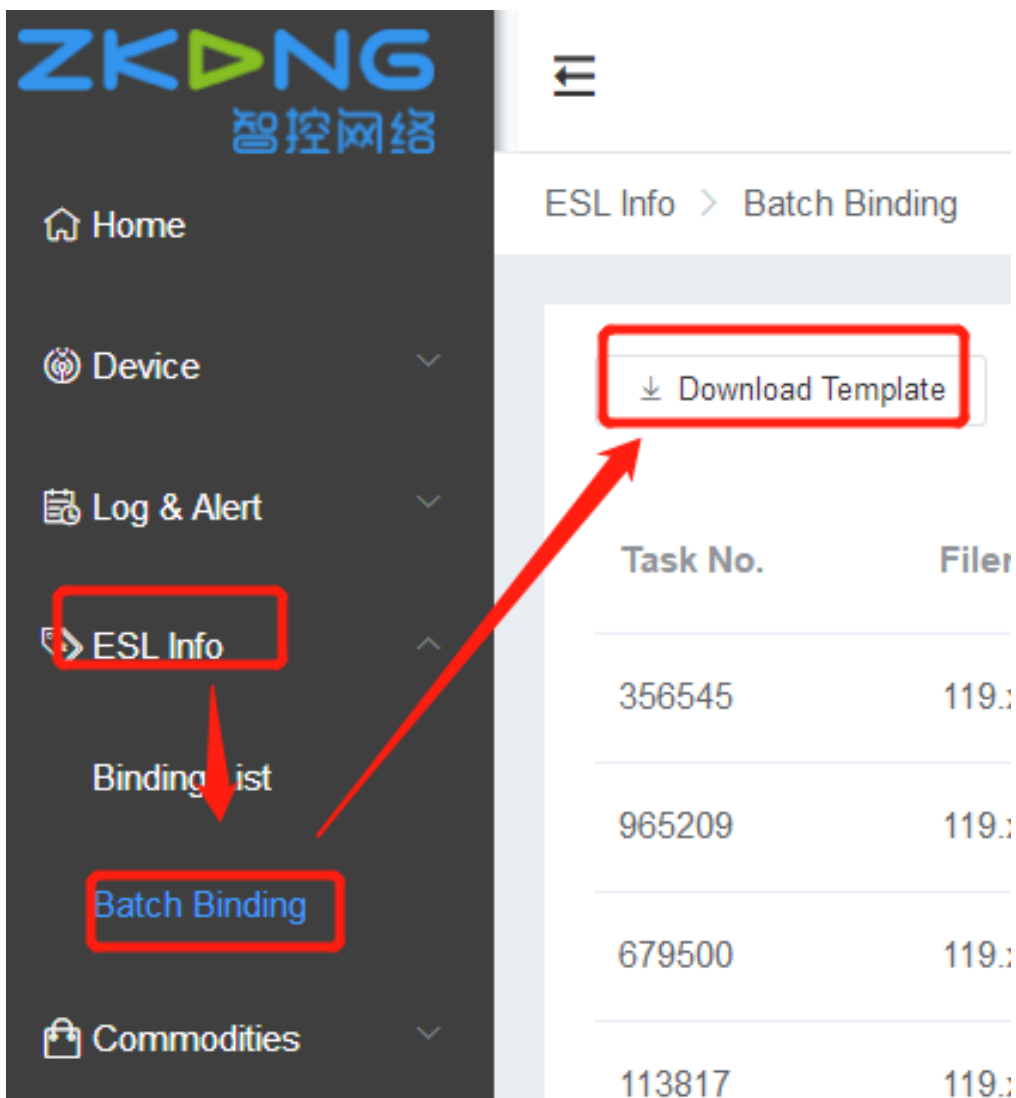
ZKONG
智控网络

Home

Device

Log & Alert

ESL Info

Binding List

Batch Binding

Commodities

ESL Info > Batch Binding

Download Template

| Task No. | File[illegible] |
|---|---|
| 356545 | 119.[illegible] |
| 965209 | 119.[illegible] |
| 679500 | 119.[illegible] |
| 113817 | 119.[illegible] |